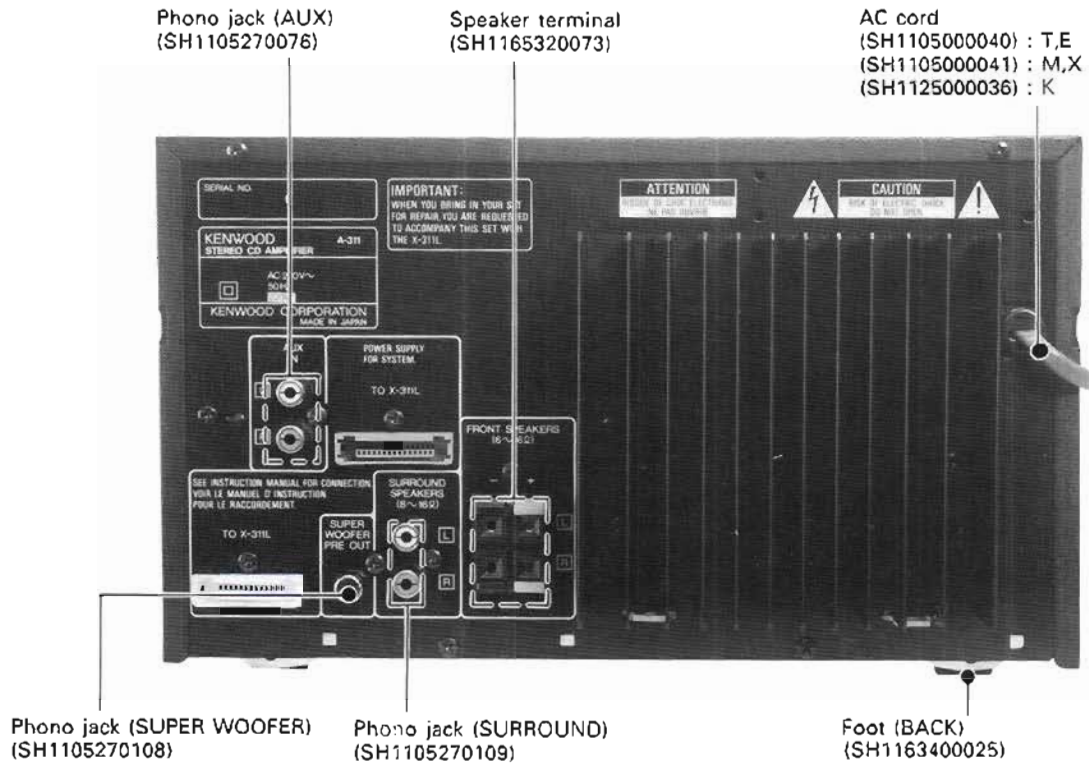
Phono jack (AUX)
(SH1105270076)

Speaker terminal
(SH1165320073)

AC cord
(SH1105000040) : T,E
(SH1105000041) : M,X
(SH1125000036) : K

SERIAL NO.

IMPORTANT:
WHEN YOU BRING IN YOUR SET FOR REPAIR, YOU ARE REQUESTED TO ACCOMPANY THIS SET WITH THE X-311L.

ATTENTION
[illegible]

CAUTION
RISK OF ELECTRIC SHOCK
DO NOT OPEN

KENWOOD A-311
STEREO CD AMPLIFIER
AC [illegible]V~
50Hz
KENWOOD CORPORATION
MADE IN JAPAN

AUX
IN

POWER SUPPLY
FOR SYSTEM.
TO X-311L

FRONT SPEAKERS
(6~16Ω)
– +
L
R

SEE INSTRUCTION MANUAL FOR CONNECTION.
VOIR LE MANUEL D'INSTRUCTION
POUR LE RACCORDEMENT.
TO X-311L

SUPER
WOOFER
PRE OUT

SURROUND
SPEAKERS
(8~16Ω)
L
R

Phono jack (SUPER WOOFER)
(SH1105270108)

Phono jack (SURROUND)
(SH1105270109)

Foot (BACK)
(SH1163400025)